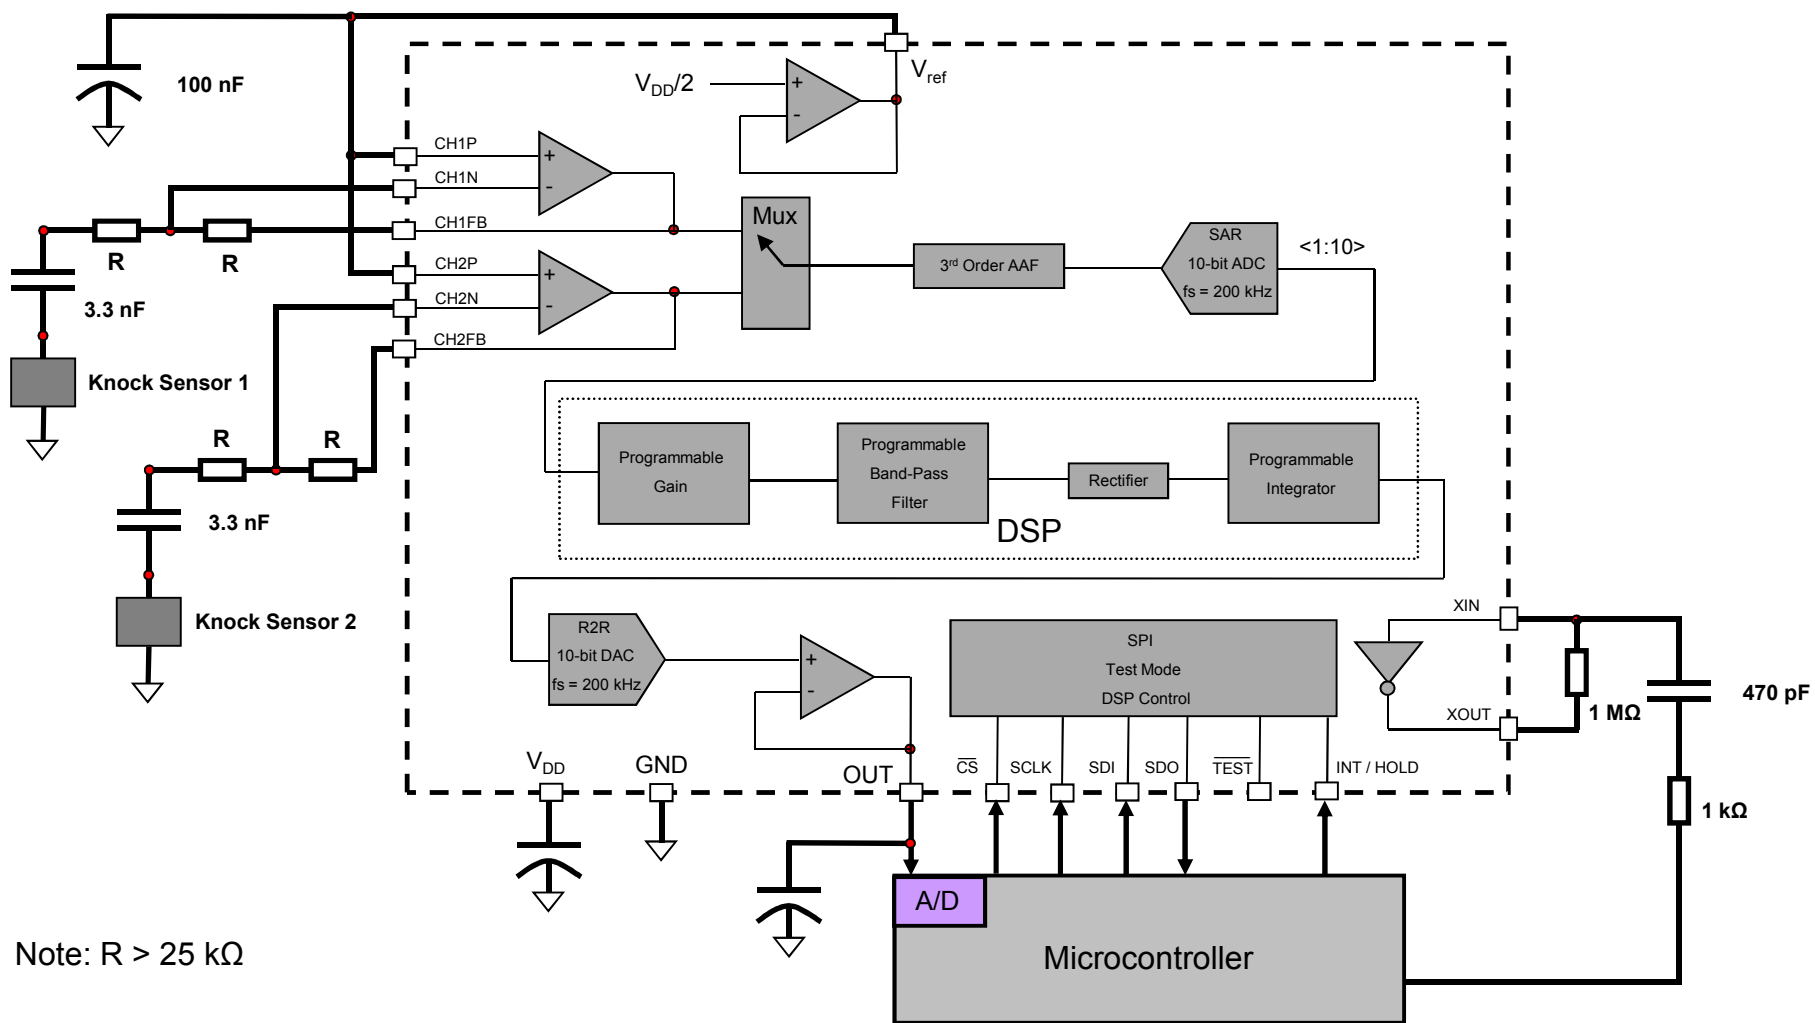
100 nF

$V_{DD}/2$

+

-

$V_{ref}$

CH1P

CH1N

CH1FB

+

-

R

R

3.3 nF

Knock Sensor 1

Mux

3rd Order AAF

SAR
10-bit ADC
fs = 200 kHz

<1:10>

CH2P

CH2N

CH2FB

+

-

R

R

3.3 nF

Knock Sensor 2

Programmable Gain

Programmable Band-Pass Filter

Rectifier

Programmable Integrator

DSP

R2R
10-bit DAC
fs = 200 kHz

+

-

SPI
Test Mode
DSP Control

XIN

XOUT

1 MΩ

470 pF

1 kΩ

$V_{DD}$

GND

OUT

$\overline{CS}$

SCLK

SDI

SDO

$\overline{TEST}$

INT / HOLD

A/D

Microcontroller

Note: R > 25 kΩ